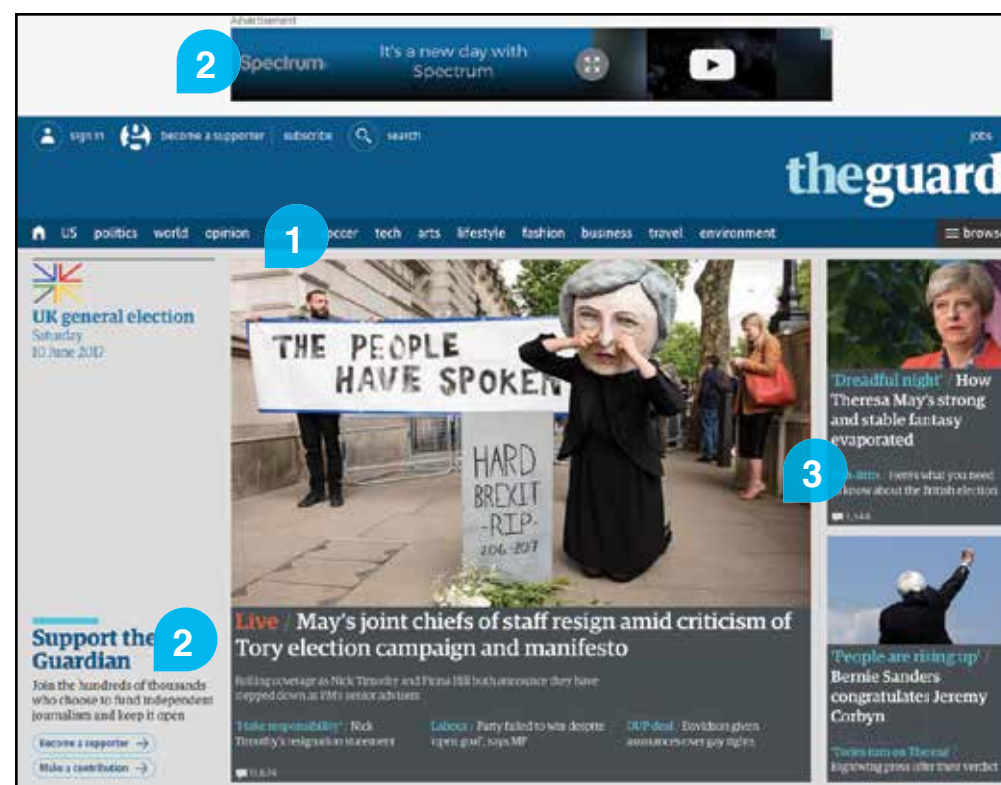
Advertisement

2

Spectrum

It's a new day with Spectrum

sign in   become a supporter   subscribe   search

jobs

theguard

US   politics   world   opinion   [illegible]   soccer   tech   arts   lifestyle   fashion   business   travel   environment

browse

1

UK general election
Saturday
10 June 2017

THE PEOPLE HAVE SPOKEN

HARD BREXIT -RIP- 2016-2017

Live / May's joint chiefs of staff resign amid criticism of Tory election campaign and manifesto

Rolling coverage as Nick Timothy and Fiona Hill both announce they have stepped down as PM's senior advisers

'I take responsibility' / Nick Timothy's resignation statement

Labour / Party failed to win despite 'open goal', says MP

DUP deal / Davidson given assurances over gay rights

10,624

Support the Guardian

2

Join the hundreds of thousands who choose to fund independent journalism and keep it open

Become a supporter

Make a contribution

'Dreadful night' / How Theresa May's strong and stable fantasy evaporated

3

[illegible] / Here's what you need to know about the British election

1,144

'People are rising up' / Bernie Sanders congratulates Jeremy Corbyn

'Tories turn on Theresa' / Rightwing press after their verdict